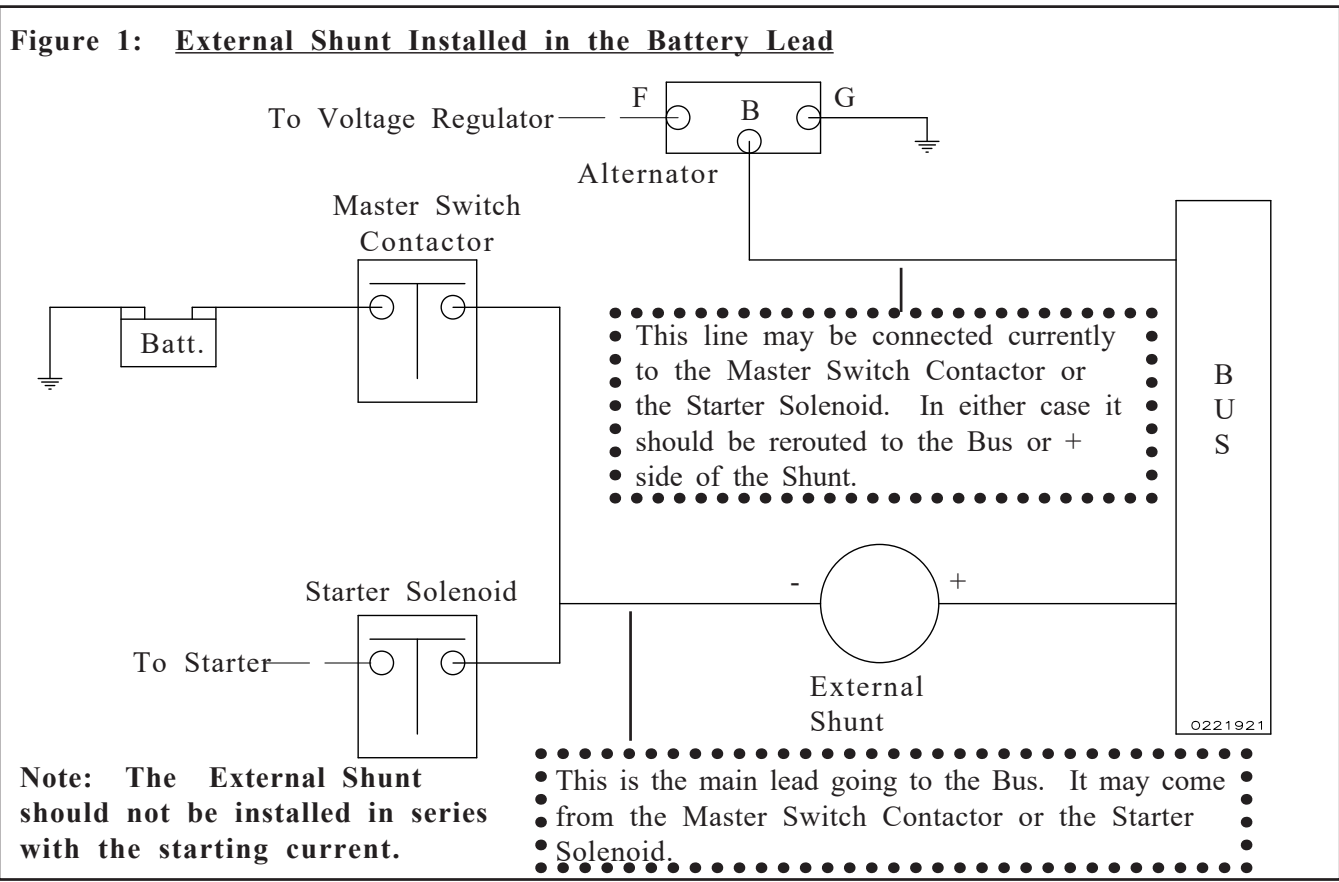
Figure 1: External Shunt Installed in the Battery Lead

To Voltage Regulator

F

B

G

Alternator

Master Switch Contactor

Batt.

This line may be connected currently to the Master Switch Contactor or the Starter Solenoid. In either case it should be rerouted to the Bus or + side of the Shunt.

B U S

Starter Solenoid

-

+

To Starter

External Shunt

0221921

Note: The External Shunt should not be installed in series with the starting current.

This is the main lead going to the Bus. It may come from the Master Switch Contactor or the Starter Solenoid.